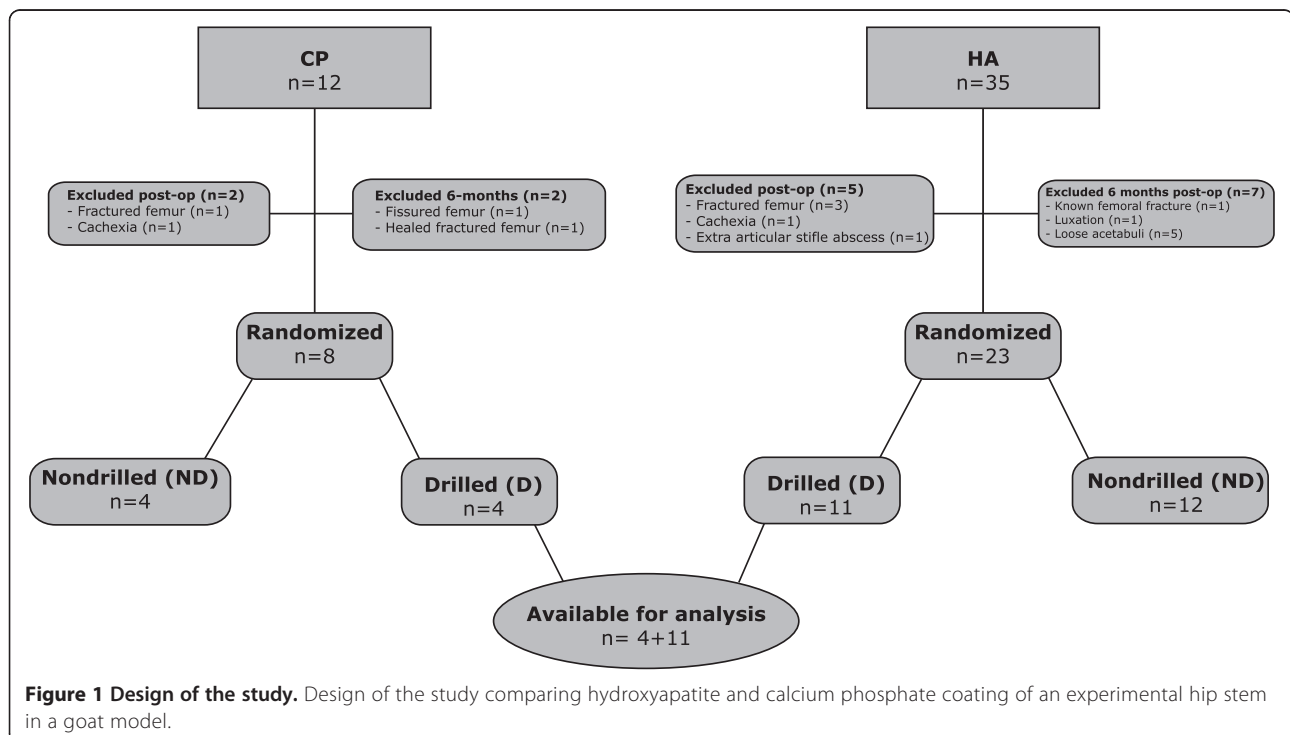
CP
n=12

Excluded post-op (n=2)
- Fractured femur (n=1)
- Cachexia (n=1)

Excluded 6-months (n=2)
- Fissured femur (n=1)
- Healed fractured femur (n=1)

Randomized
n=8

Nondrilled (ND)
n=4

Drilled (D)
n=4

HA
n=35

Excluded post-op (n=5)
- Fractured femur (n=3)
- Cachexia (n=1)
- Extra articular stifle abscess (n=1)

Excluded 6 months post-op (n=7)
- Known femoral fracture (n=1)
- Luxation (n=1)
- Loose acetabuli (n=5)

Randomized
n=23

Drilled (D)
n=11

Nondrilled (ND)
n=12

Available for analysis
n= 4+11

**Figure 1 Design of the study.** Design of the study comparing hydroxyapatite and calcium phosphate coating of an experimental hip stem in a goat model.